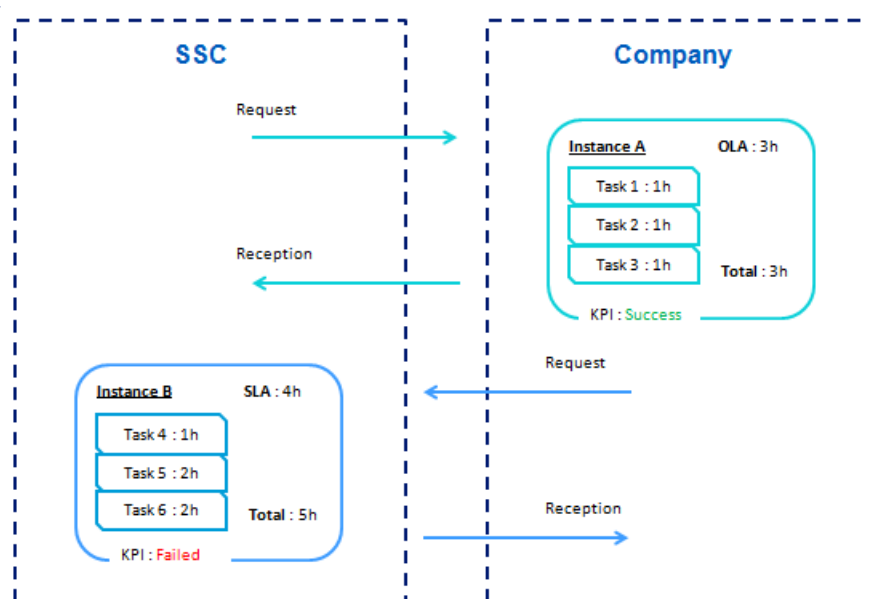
SSC

Company

Request

Instance A

OLA : 3h

Task 1 : 1h

Task 2 : 1h

Reception

Task 3 : 1h

Total : 3h

KPI : Success

Request

Instance B

SLA : 4h

Task 4 : 1h

Task 5 : 2h

Task 6 : 2h

Total : 5h

Reception

KPI : Failed